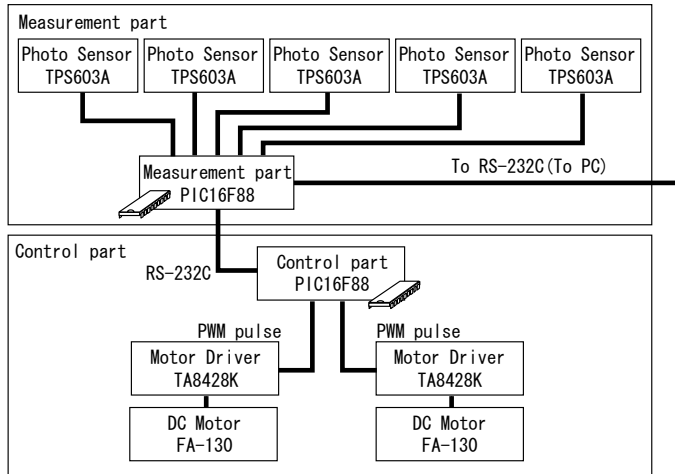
Measurement part

Photo Sensor
TPS603A

Photo Sensor
TPS603A

Photo Sensor
TPS603A

Photo Sensor
TPS603A

Photo Sensor
TPS603A

Measurement part
PIC16F88

To RS-232C(To PC)

Control part

RS-232C

Control part
PIC16F88

PWM pulse

PWM pulse

Motor Driver
TA8428K

Motor Driver
TA8428K

DC Motor
FA-130

DC Motor
FA-130